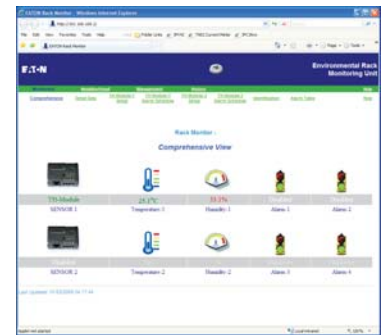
EATON Rack Monitor - Windows Internet Explorer

EATON Rack Monitor

E·T·N

Environmental Rack Monitoring Unit

Comprehensive

Rack Monitor -
Comprehensive View

TH-Module
SENSOR 1

24.1°C
Temperature 1

33.1%
Humidity 1

Alarm 1

Alarm 2

SENSOR 2

Temperature 2

Humidity 2

Alarm 3

Alarm 4

Last Updated: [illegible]

Local intranet